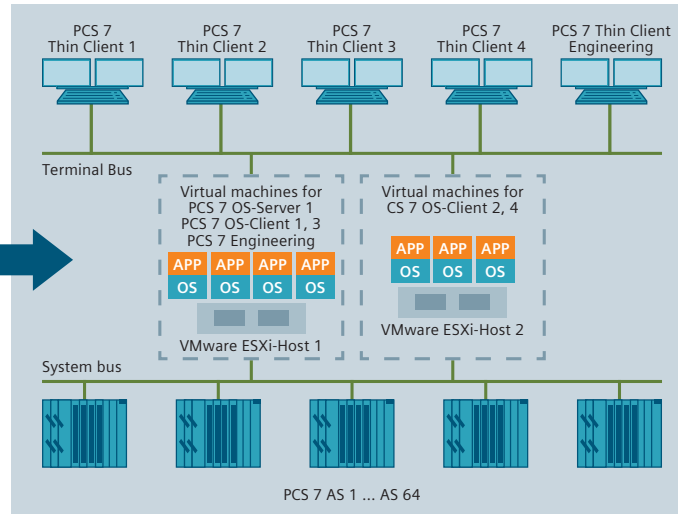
PCS 7
Thin Client 1

PCS 7
Thin Client 2

PCS 7
Thin Client 3

PCS 7
Thin Client 4

PCS 7 Thin Client
Engineering

Terminal Bus

Virtual machines for
PCS 7 OS-Server 1
PCS 7 OS-Client 1, 3
PCS 7 Engineering

APP APP APP APP
OS OS OS OS

VMware ESXi-Host 1

Virtual machines for
CS 7 OS-Client 2, 4

APP APP APP
OS OS OS

VMware ESXi-Host 2

System bus

PCS 7 AS 1 ... AS 64